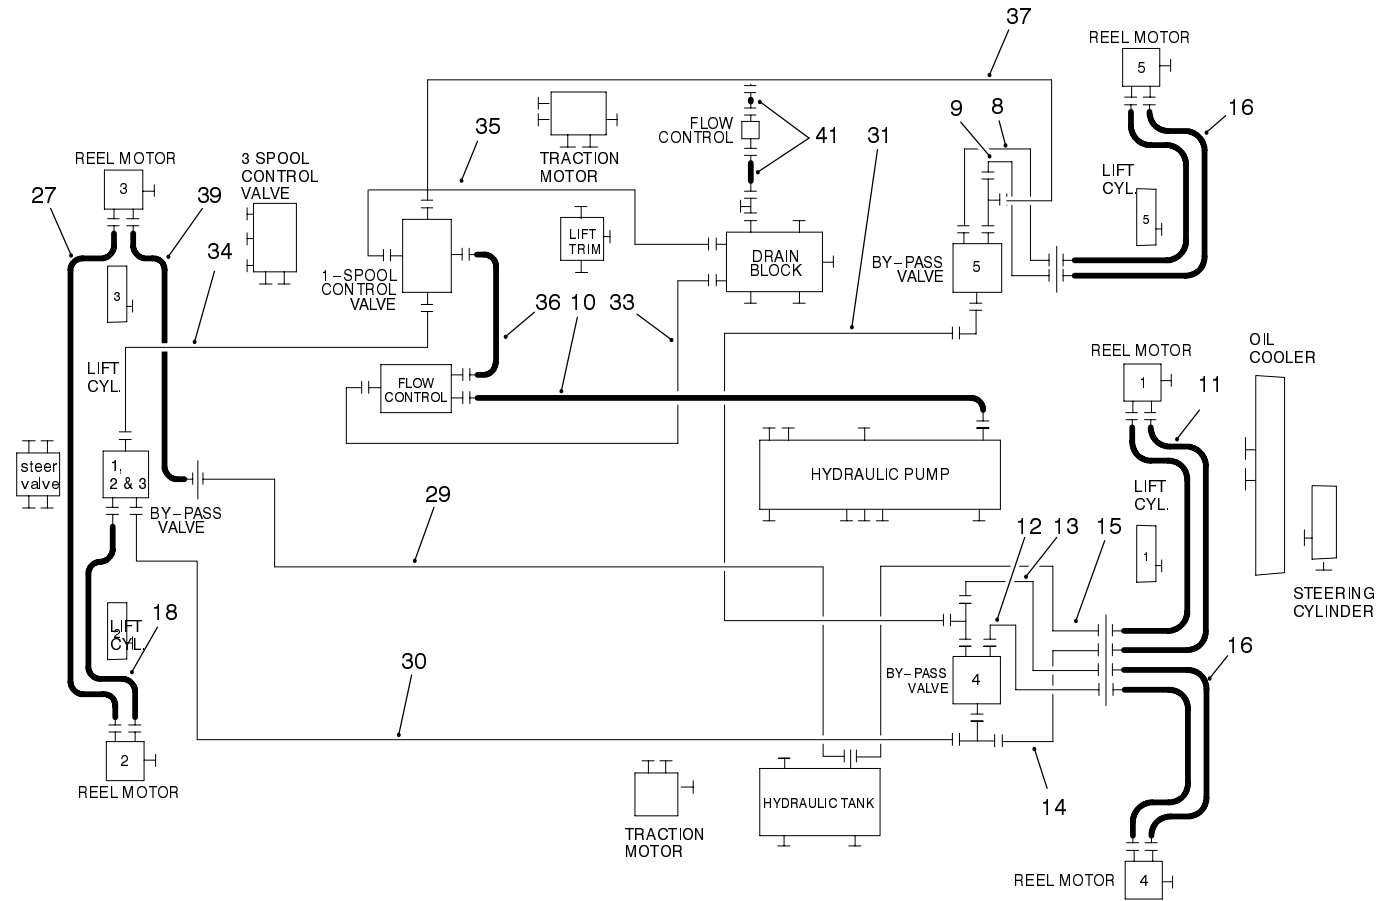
37
REEL MOTOR
5
16
9
8
TRACTION MOTOR
FLOW CONTROL
41
35
31
REEL MOTOR
3
3 SPOOL CONTROL VALVE
27
39
LIFT TRIM
LIFT CYL.
5
34
3
1-SPOOL CONTROL VALVE
DRAIN BLOCK
BY-PASS VALVE
5
36
10
33
LIFT CYL.
FLOW CONTROL
REEL MOTOR
1
11
OIL COOLER
steer valve
1, 2 & 3
BY-PASS VALVE
HYDRAULIC PUMP
LIFT CYL.
29
12
13
15
STEERING CYLINDER
1
18
LIFT CYL.
2
30
BY-PASS VALVE
4
16
2
REEL MOTOR
14
TRACTION MOTOR
HYDRAULIC TANK
REEL MOTOR
4